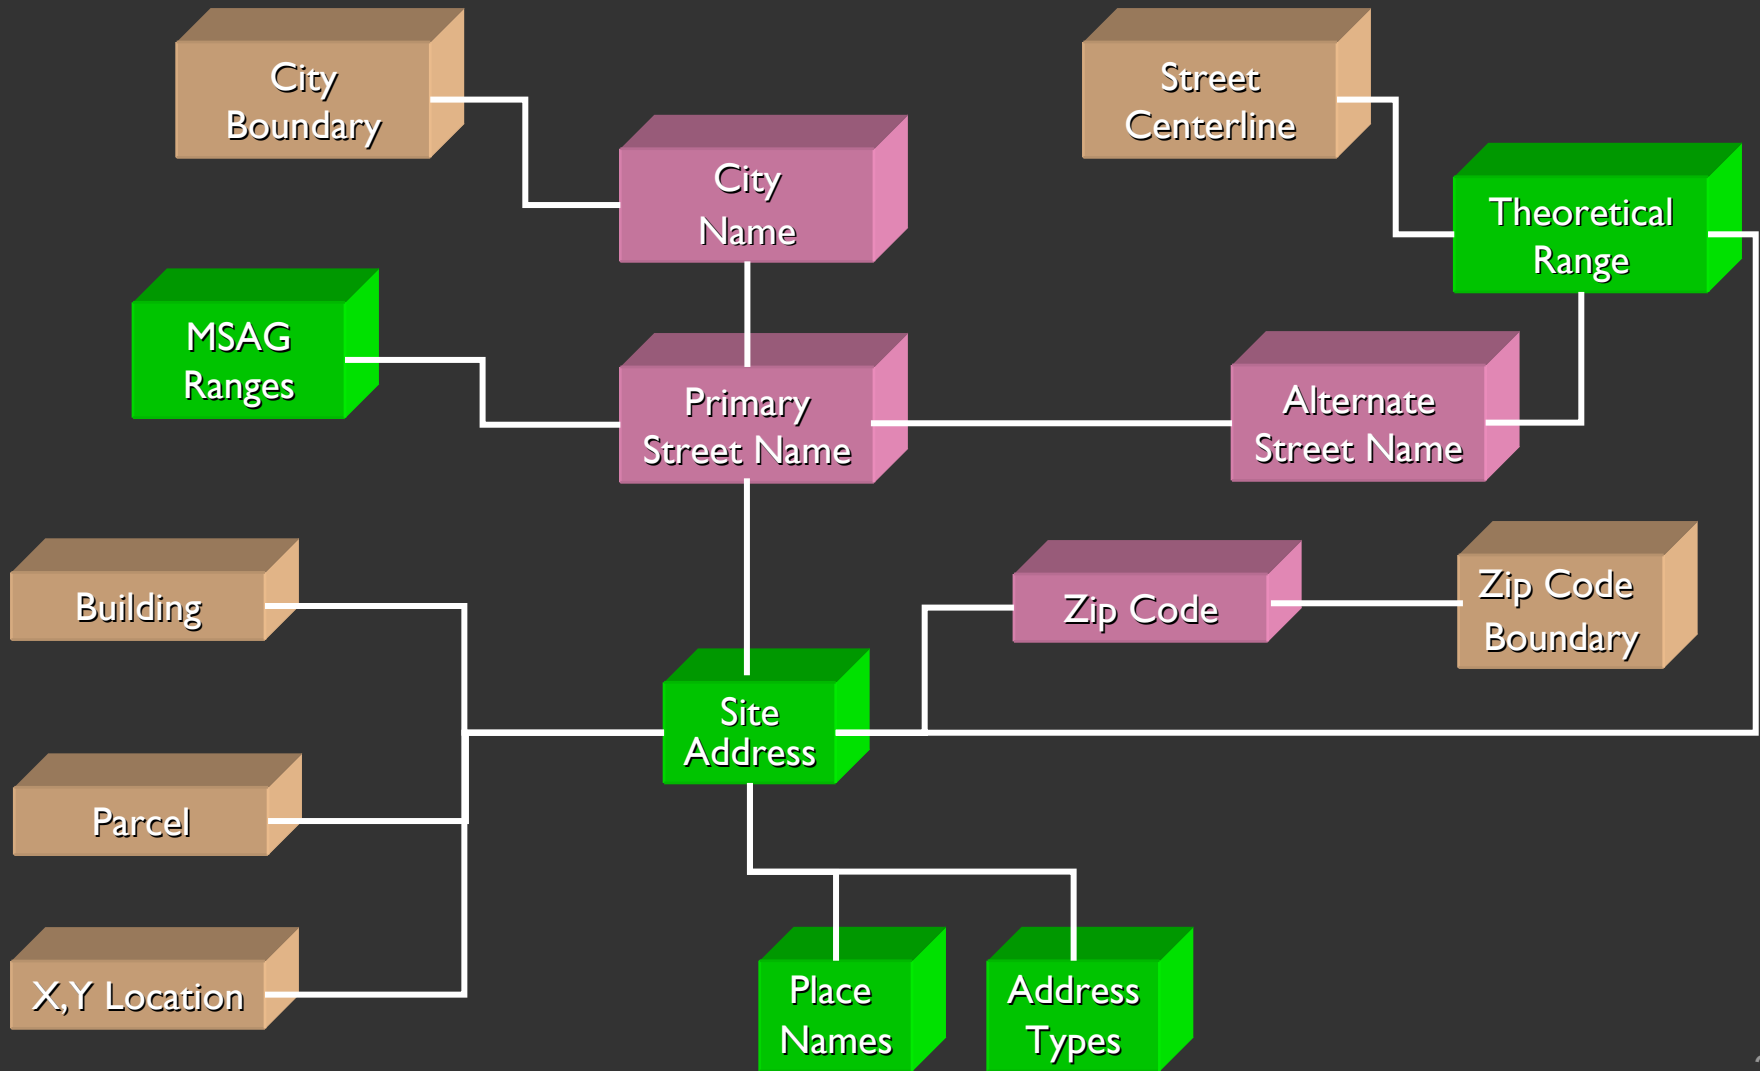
City Boundary

Street Centerline

City Name

Theoretical Range

MSAG Ranges

Primary Street Name

Alternate Street Name

Building

Zip Code

Zip Code Boundary

Site Address

Parcel

X,Y Location

Place Names

Address Types